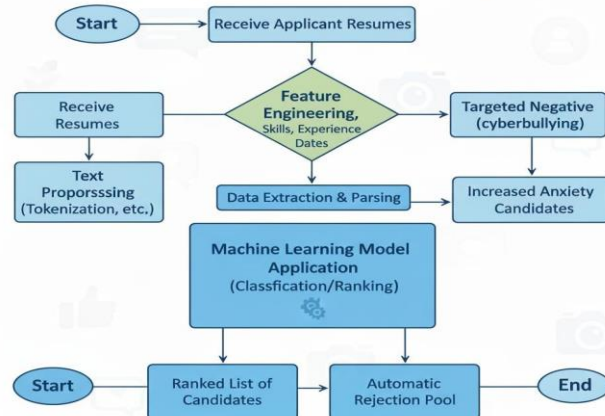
Start

Receive Applicant Resumes

Receive Resumes

Feature Engineering, Skills, Experience Dates

Targeted Negative (cyberbullying)

Text Proporsssing (Tokenization, etc.)

Data Extraction & Parsing

Increased Anxiety Candidates

Machine Learning Model Application (Classfication/Ranking)

Start

Ranked List of Candidates

Automatic Rejection Pool

End